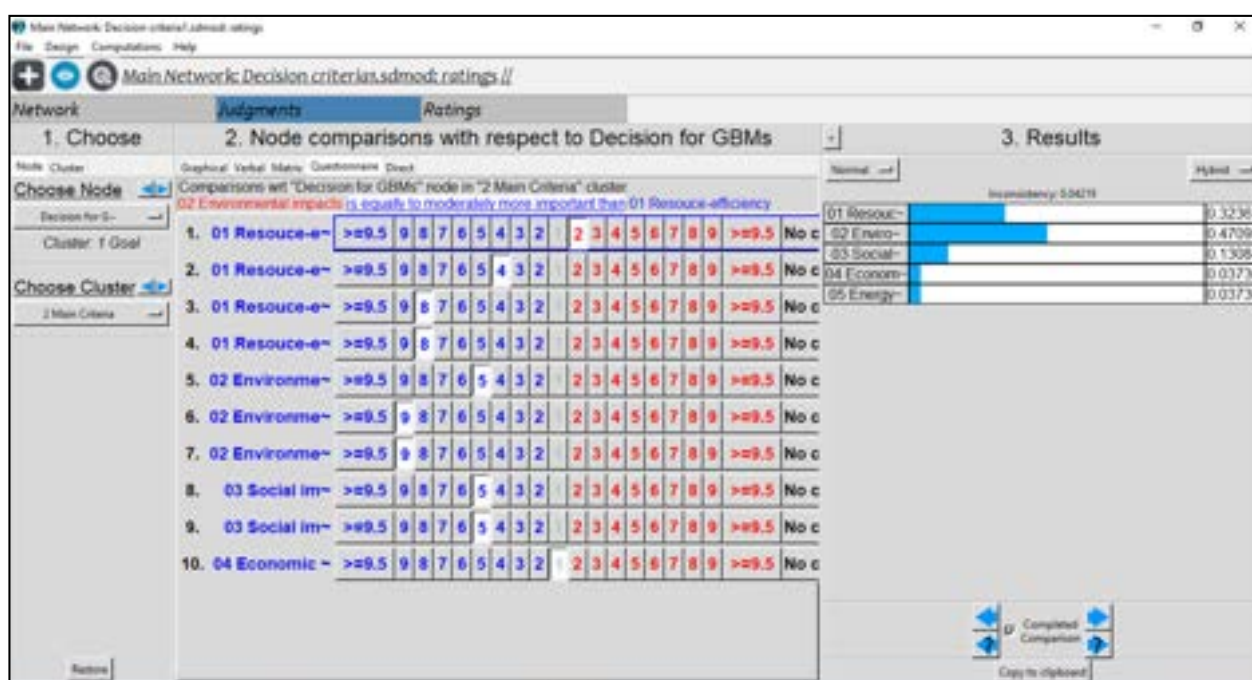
Main Network: Decision criteria1.sdmod: ratings

File Design Computations Help

Main Network: Decision criterias.sdmod: ratings //

Network | Judgments | Ratings

1. Choose

Node Cluster

Choose Node

Decision for G~

Cluster: 1 Goal

Choose Cluster

2 Main Criteria

Restore

2. Node comparisons with respect to Decision for GBMs

Graphical Verbal Matrix Questionnaire Direct

Comparisons wrt "Decision for GBMs" node in "2 Main Criteria" cluster

02 Environmental impacts is equally to moderately more important than 01 Resouce-efficiency

| | | | | | | | | | | | | | | | | | | | | | |
|---|---|---|---|---|---|---|---|---|---|---|---|---|---|---|---|---|---|---|---|---|---|
| 1. | 01 Resouce-e~ | >=9.5 | 9 | 8 | 7 | 6 | 5 | 4 | 3 | 2 | 1 | 2 | 3 | 4 | 5 | 6 | 7 | 8 | 9 | >=9.5 | No c |
| 2. | 01 Resouce-e~ | >=9.5 | 9 | 8 | 7 | 6 | 5 | 4 | 3 | 2 | 1 | 2 | 3 | 4 | 5 | 6 | 7 | 8 | 9 | >=9.5 | No c |
| 3. | 01 Resouce-e~ | >=9.5 | 9 | 8 | 7 | 6 | 5 | 4 | 3 | 2 | 1 | 2 | 3 | 4 | 5 | 6 | 7 | 8 | 9 | >=9.5 | No c |
| 4. | 01 Resouce-e~ | >=9.5 | 9 | 8 | 7 | 6 | 5 | 4 | 3 | 2 | 1 | 2 | 3 | 4 | 5 | 6 | 7 | 8 | 9 | >=9.5 | No c |
| 5. | 02 Environme~ | >=9.5 | 9 | 8 | 7 | 6 | 5 | 4 | 3 | 2 | 1 | 2 | 3 | 4 | 5 | 6 | 7 | 8 | 9 | >=9.5 | No c |
| 6. | 02 Environme~ | >=9.5 | 9 | 8 | 7 | 6 | 5 | 4 | 3 | 2 | 1 | 2 | 3 | 4 | 5 | 6 | 7 | 8 | 9 | >=9.5 | No c |
| 7. | 02 Environme~ | >=9.5 | 9 | 8 | 7 | 6 | 5 | 4 | 3 | 2 | 1 | 2 | 3 | 4 | 5 | 6 | 7 | 8 | 9 | >=9.5 | No c |
| 8. | 03 Social im~ | >=9.5 | 9 | 8 | 7 | 6 | 5 | 4 | 3 | 2 | 1 | 2 | 3 | 4 | 5 | 6 | 7 | 8 | 9 | >=9.5 | No c |
| 9. | 03 Social im~ | >=9.5 | 9 | 8 | 7 | 6 | 5 | 4 | 3 | 2 | 1 | 2 | 3 | 4 | 5 | 6 | 7 | 8 | 9 | >=9.5 | No c |
| 10. | 04 Economic ~ | >=9.5 | 9 | 8 | 7 | 6 | 5 | 4 | 3 | 2 | 1 | 2 | 3 | 4 | 5 | 6 | 7 | 8 | 9 | >=9.5 | No c |

3. Results

Normal | Hybrid

Inconsistency: 0.04219

| | |
|---|---|
| 01 Resouc~ | 0.3236 |
| 02 Enviro~ | 0.4709 |
| 03 Social~ | 0.1308 |
| 04 Econom~ | 0.0373 |
| 05 Energy~ | 0.0373 |

Completed Comparison

Copy to clipboard